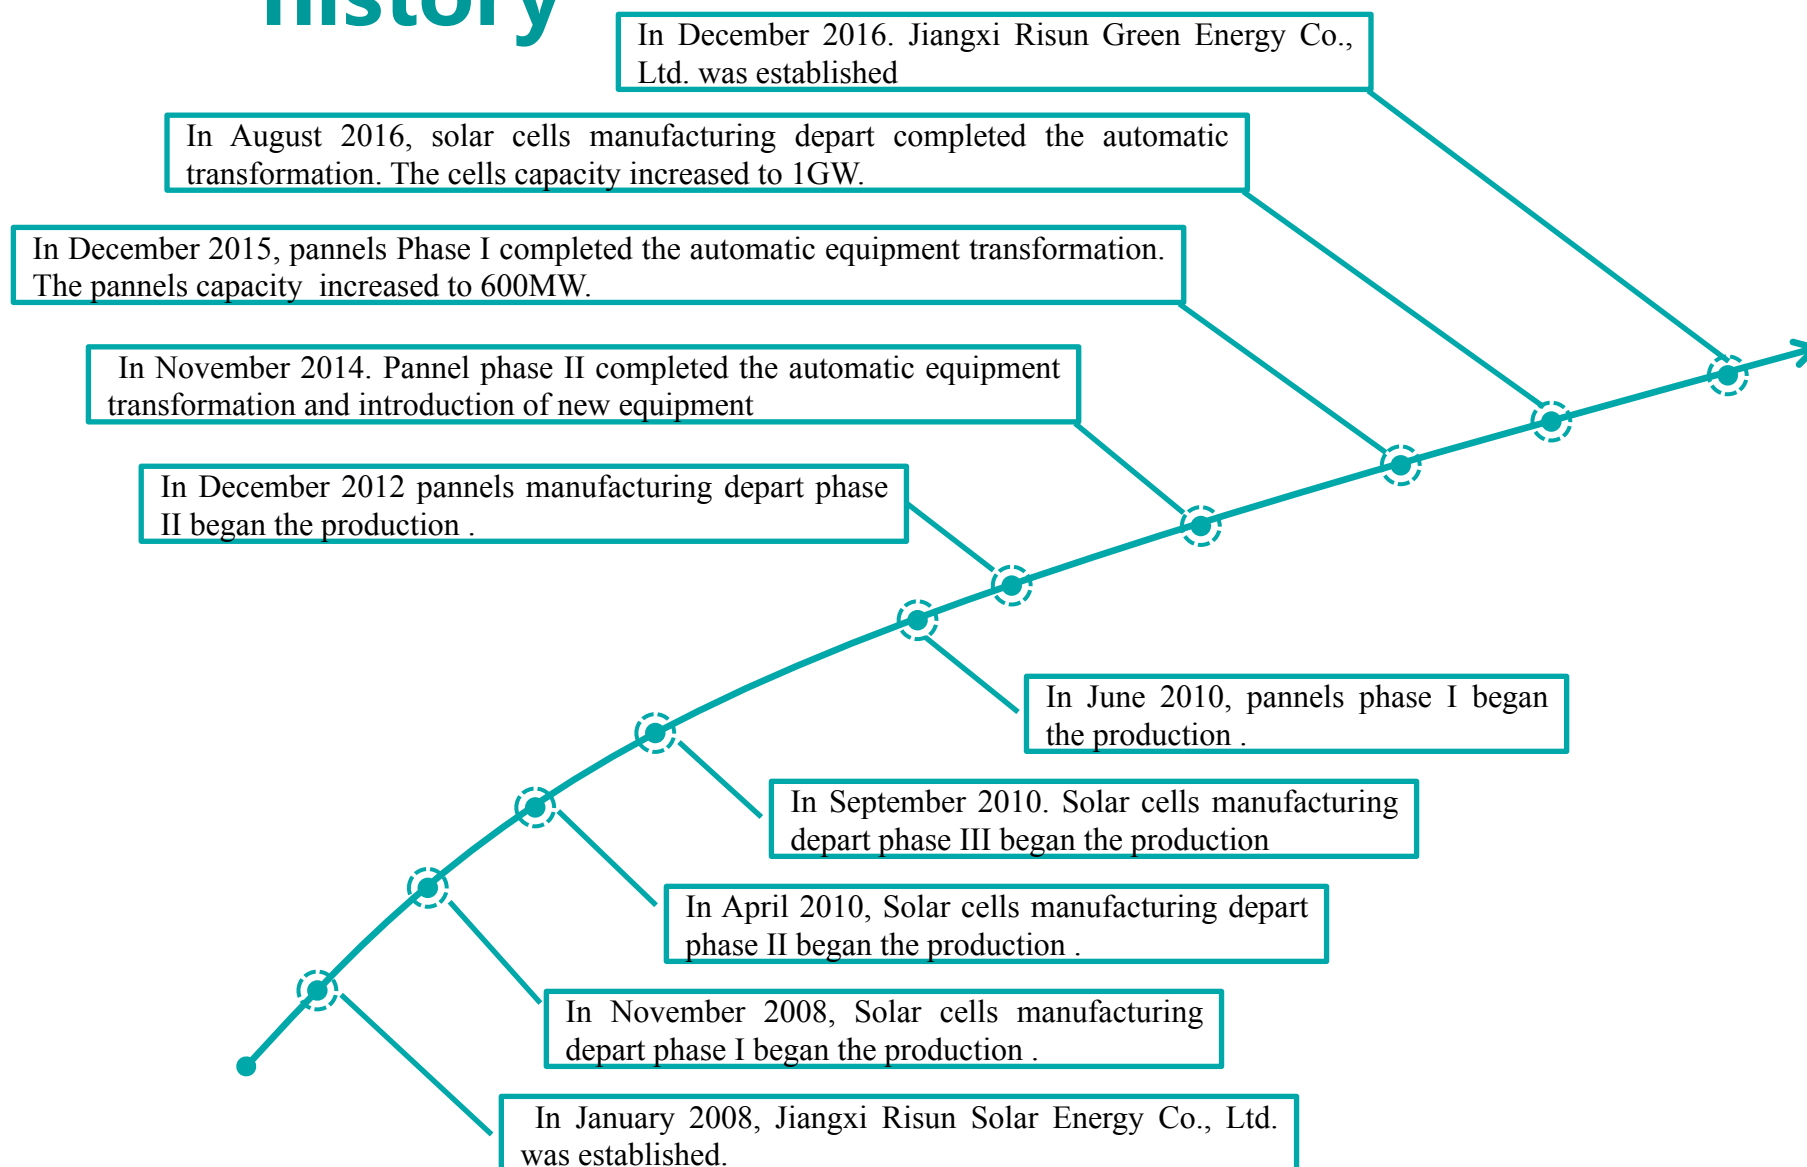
history

In December 2016. Jiangxi Risun Green Energy Co., Ltd. was established

In August 2016, solar cells manufacturing depart completed the automatic transformation. The cells capacity increased to 1GW.

In December 2015, pannels Phase I completed the automatic equipment transformation. The pannels capacity increased to 600MW.

In November 2014. Pannel phase II completed the automatic equipment transformation and introduction of new equipment

In December 2012 pannels manufacturing depart phase II began the production .

In June 2010, pannels phase I began the production .

In September 2010. Solar cells manufacturing depart phase III began the production

In April 2010, Solar cells manufacturing depart phase II began the production .

In November 2008, Solar cells manufacturing depart phase I began the production .

In January 2008, Jiangxi Risun Solar Energy Co., Ltd. was established.